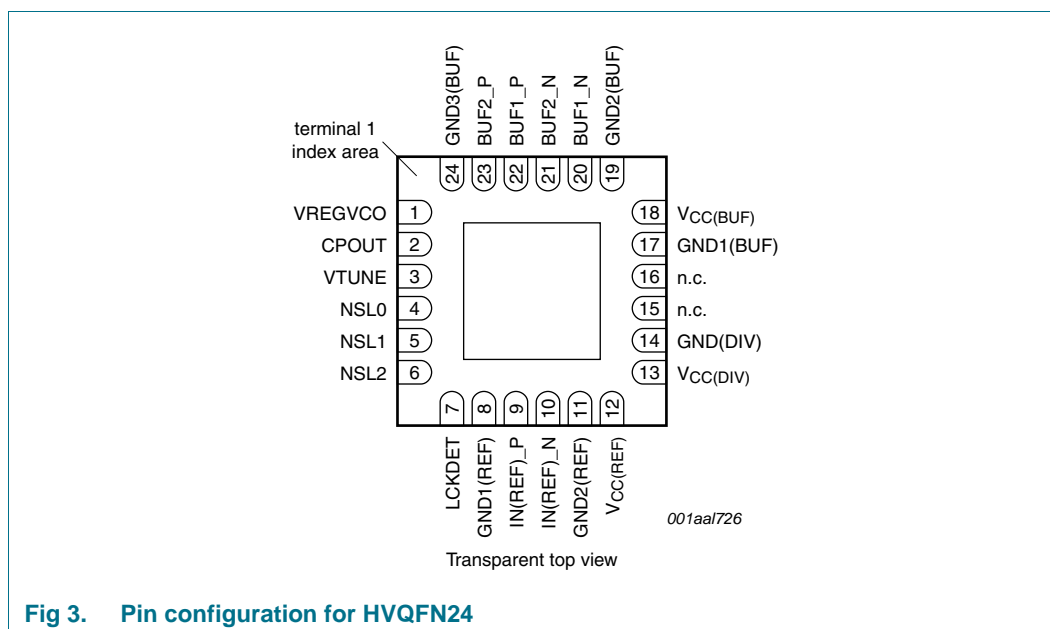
GND3(BUF)
BUF2_P
BUF1_P
BUF2_N
BUF1_N
GND2(BUF)

terminal 1 index area

24
23
22
21
20
19

VREGVCO 1
CPOUT 2
VTUNE 3
NSL0 4
NSL1 5
NSL2 6

18 $V_{CC(BUF)}$
17 GND1(BUF)
16 n.c.
15 n.c.
14 GND(DIV)
13 $V_{CC(DIV)}$

7
8
9
10
11
12

LCKDET
GND1(REF)
IN(REF)_P
IN(REF)_N
GND2(REF)
$V_{CC(REF)}$

001aal726

Transparent top view

Fig 3. Pin configuration for HVQFN24